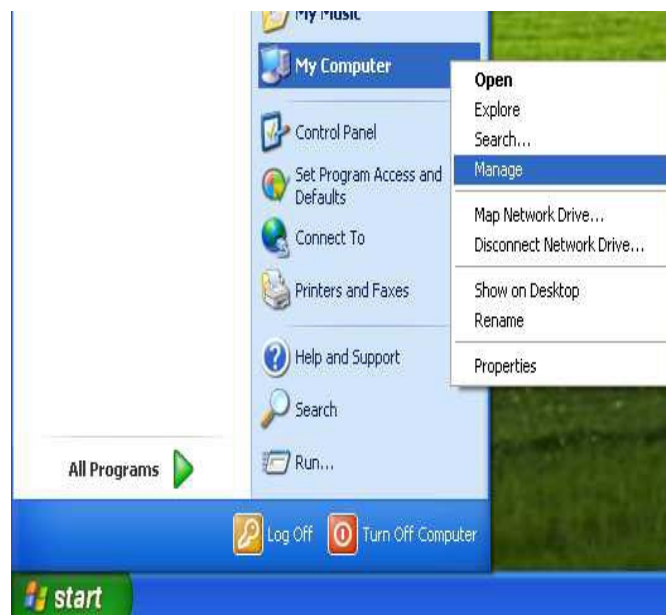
My Music
My Computer
Control Panel
Set Program Access and Defaults
Connect To
Printers and Faxes
Help and Support
Search
Run...
All Programs
Open
Explore
Search...
Manage
Map Network Drive...
Disconnect Network Drive...
Show on Desktop
Rename
Properties
Log Off
Turn Off Computer
start